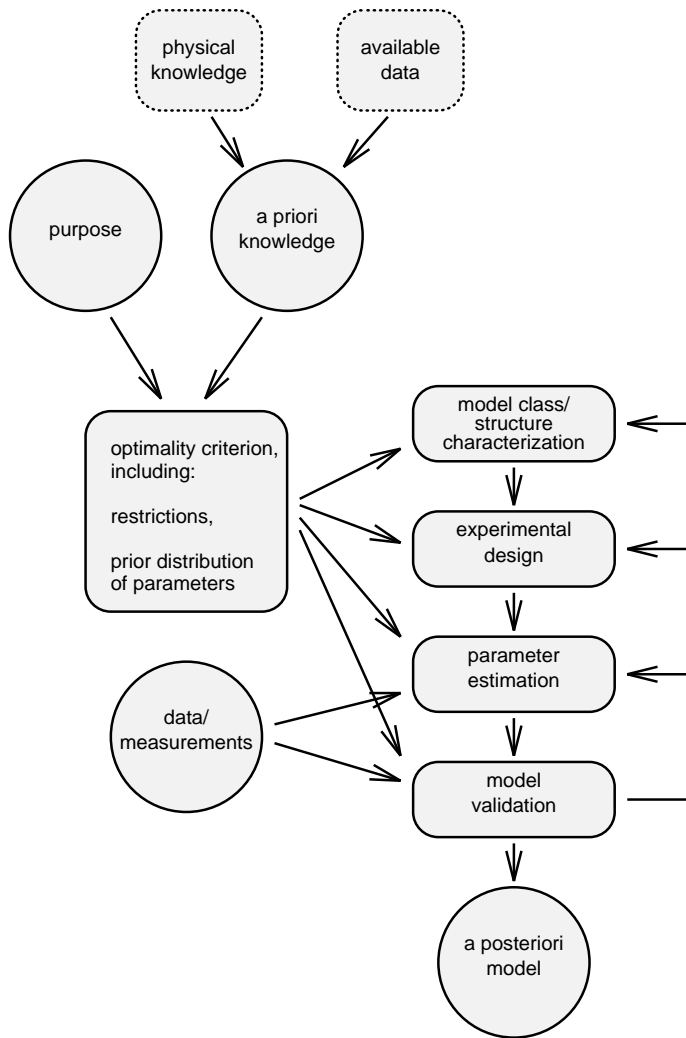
physical knowledge

available data

purpose

a priori knowledge

optimality criterion, including:

restrictions,

prior distribution of parameters

model class/ structure characterization

experimental design

parameter estimation

data/ measurements

model validation

a posteriori model